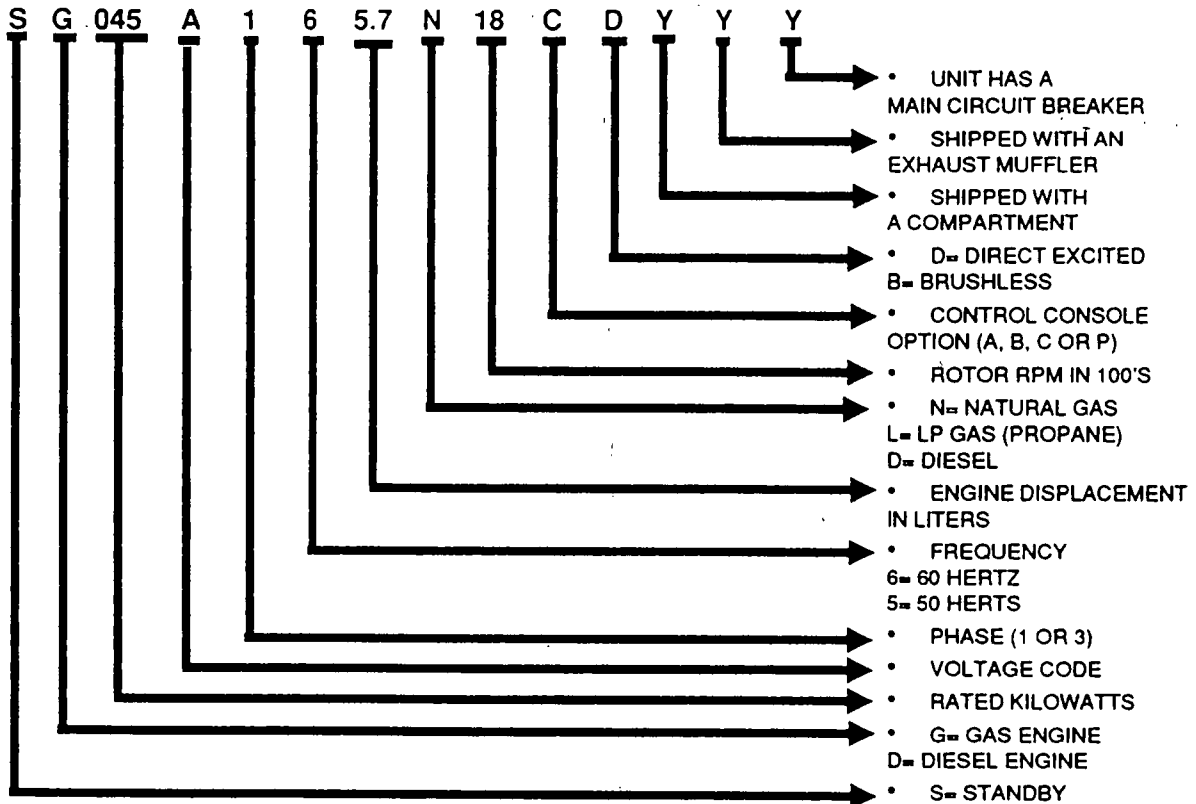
S G 045 A 1 6 5.7 N 18 C D Y Y Y

• UNIT HAS A MAIN CIRCUIT BREAKER

• SHIPPED WITH AN EXHAUST MUFFLER

• SHIPPED WITH A COMPARTMENT

• D= DIRECT EXCITED
B= BRUSHLESS

• CONTROL CONSOLE OPTION (A, B, C OR P)

• ROTOR RPM IN 100'S

• N= NATURAL GAS
L= LP GAS (PROPANE)
D= DIESEL

• ENGINE DISPLACEMENT IN LITERS

• FREQUENCY
6= 60 HERTZ
5= 50 HERTS

• PHASE (1 OR 3)

• VOLTAGE CODE

• RATED KILOWATTS

• G= GAS ENGINE
D= DIESEL ENGINE

• S= STANDBY